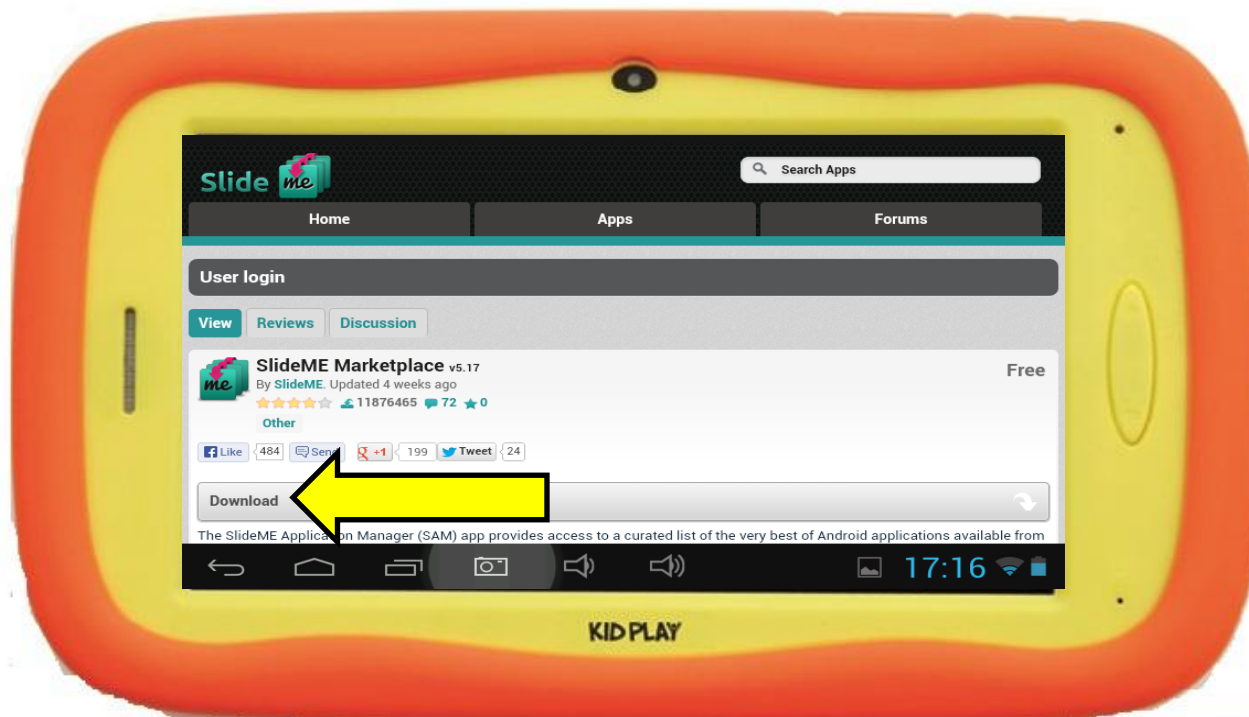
Slide me

Search Apps

Home

Apps

Forums

User login

View

Reviews

Discussion

SlideME Marketplace v5.17

By SlideME. Updated 4 weeks ago

11876465 72 0

Other

Free

Like 484 Send +1 199 Tweet 24

Download

The SlideME Applica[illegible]n Manager (SAM) app provides access to a curated list of the very best of Android applications available from

17:16

KID PLAY